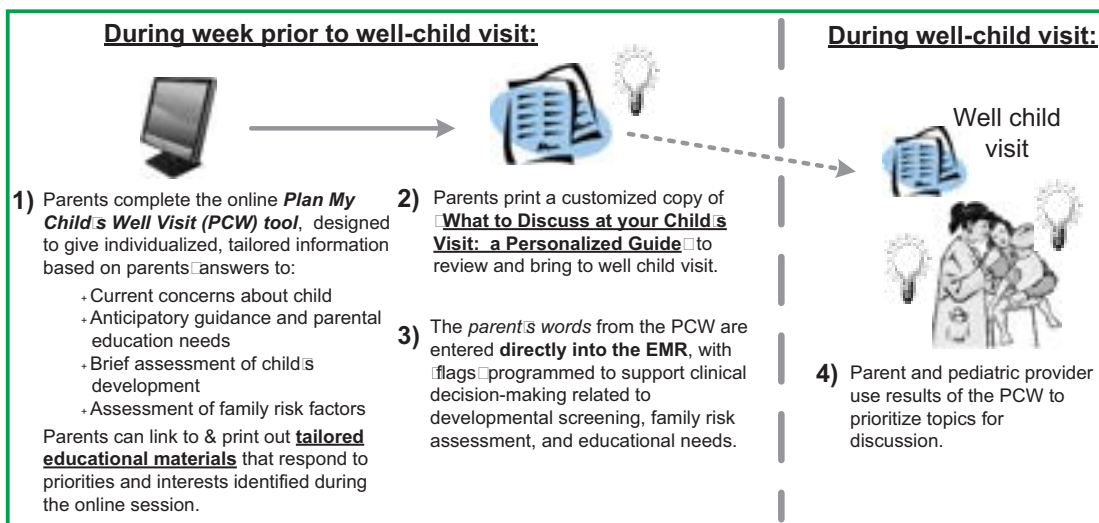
During week prior to well-child visit:

During well-child visit:

Well child visit

1) Parents complete the online Plan My Child□s Well Visit (PCW) tool, designed to give individualized, tailored information based on parents□answers to:

- Current concerns about child
- Anticipatory guidance and parental education needs
- Brief assessment of child□s development
- Assessment of family risk factors

Parents can link to & print out tailored educational materials that respond to priorities and interests identified during the online session.

2) Parents print a customized copy of □What to Discuss at your Child□s Visit: a Personalized Guide□to review and bring to well child visit.

3) The parent□s words from the PCW are entered directly into the EMR, with □flags□programmed to support clinical decision-making related to developmental screening, family risk assessment, and educational needs.

4) Parent and pediatric provider use results of the PCW to prioritize topics for discussion.